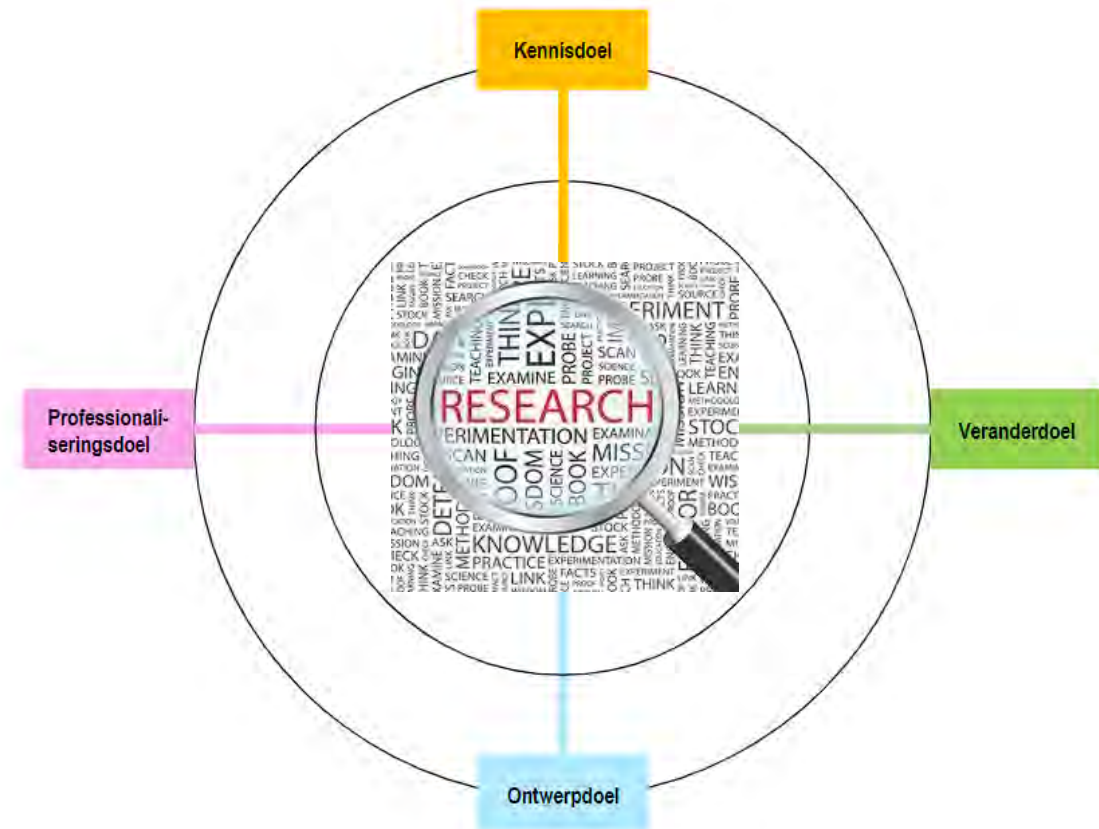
Kennisdoel

Professionaliseringsdoel

Veranderdoel

Ontwerpdoel

RESEARCH

EXAMINE

PROBE

SCAN

THINK

EXPERIMENTATION

EXAMINATION

KNOWLEDGE

PRACTICE

BOOK

SCIENCE

WISDOM

MISSION

LINK

FACTS

EXPERIMENTATION

THINK

TEACHING

PROJECT

STOCK

LEARNING

SOURCE

EXPERIMENT

CHECK

METHODOLOGY